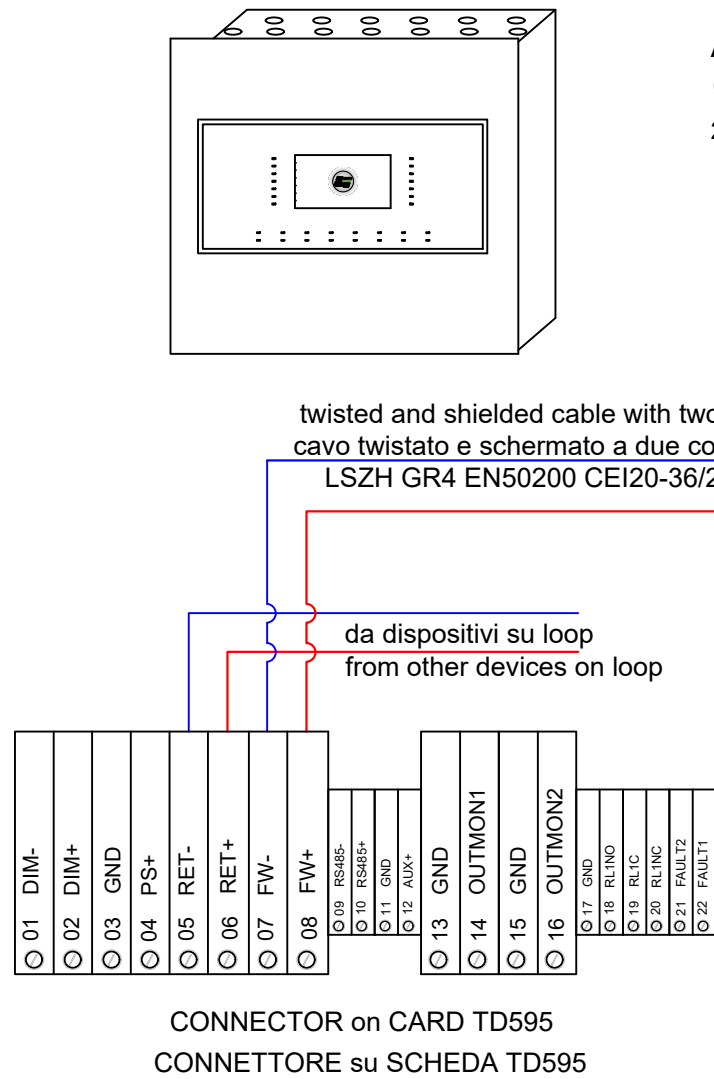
twisted and shielded cable with two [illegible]
cavo twistato e schermato a due co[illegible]
LSZH GR4 EN50200 CEI20-36/2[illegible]

da dispositivi su loop
from other devices on loop

| 01 DIM- | 02 DIM+ | 03 GND | 04 PS+ | 05 RET- | 06 RET+ | 07 FW- | 08 FW+ | 09 RS485- | 10 RS485+ | 11 GND | 12 AUX+ | 13 GND | 14 OUTMON1 | 15 GND | 16 OUTMON2 | 17 GND | 18 RL1NO | 19 RL1C | 20 RL1NC | 21 FAULT2 | 22 FAULT1 |
|---|---|---|---|---|---|---|---|---|---|---|---|---|---|---|---|---|---|---|---|---|---|

CONNECTOR on CARD TD595
CONNETTORE su SCHEDA TD595